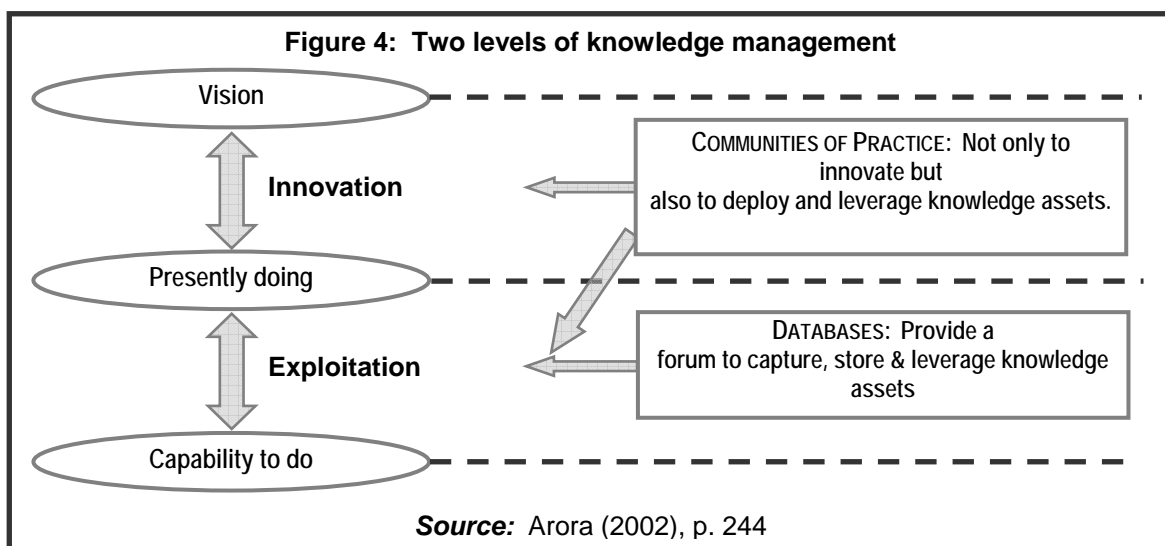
Figure 4: Two levels of knowledge management

Vision

Innovation

COMMUNITIES OF PRACTICE: Not only to innovate but also to deploy and leverage knowledge assets.

Presently doing

Exploitation

DATABASES: Provide a forum to capture, store & leverage knowledge assets

Capability to do

Source: Arora (2002), p. 244